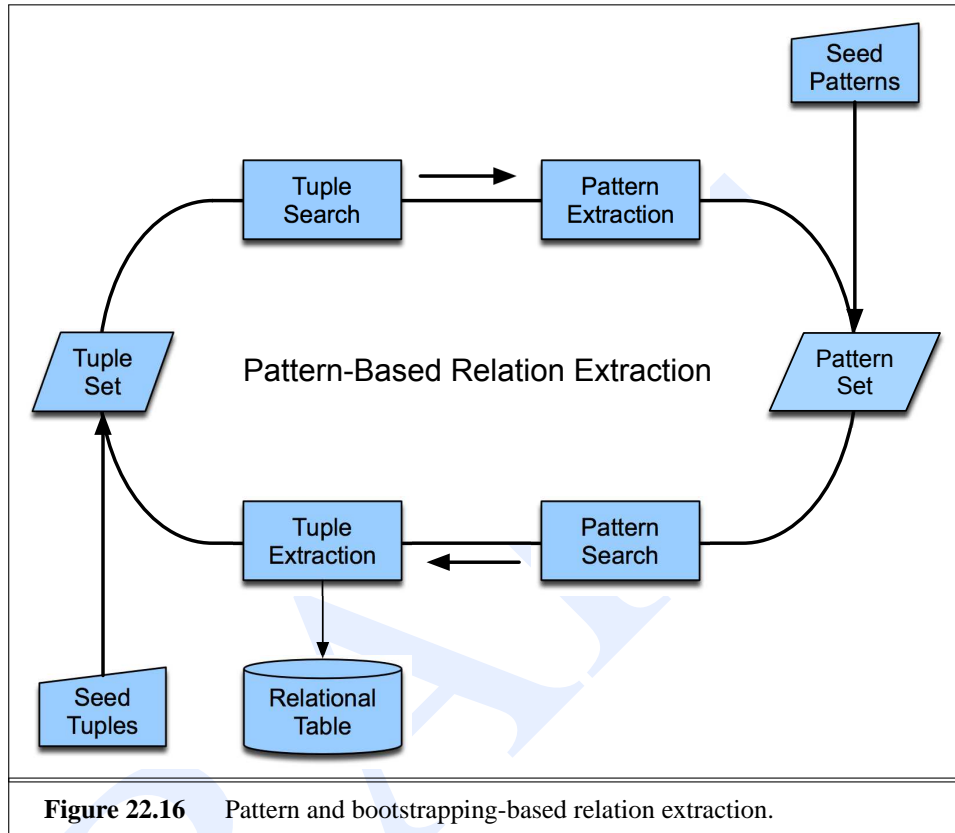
Seed Patterns

Tuple Search

Pattern Extraction

Tuple Set

Pattern-Based Relation Extraction

Pattern Set

Tuple Extraction

Pattern Search

Seed Tuples

Relational Table

**Figure 22.16** Pattern and bootstrapping-based relation extraction.